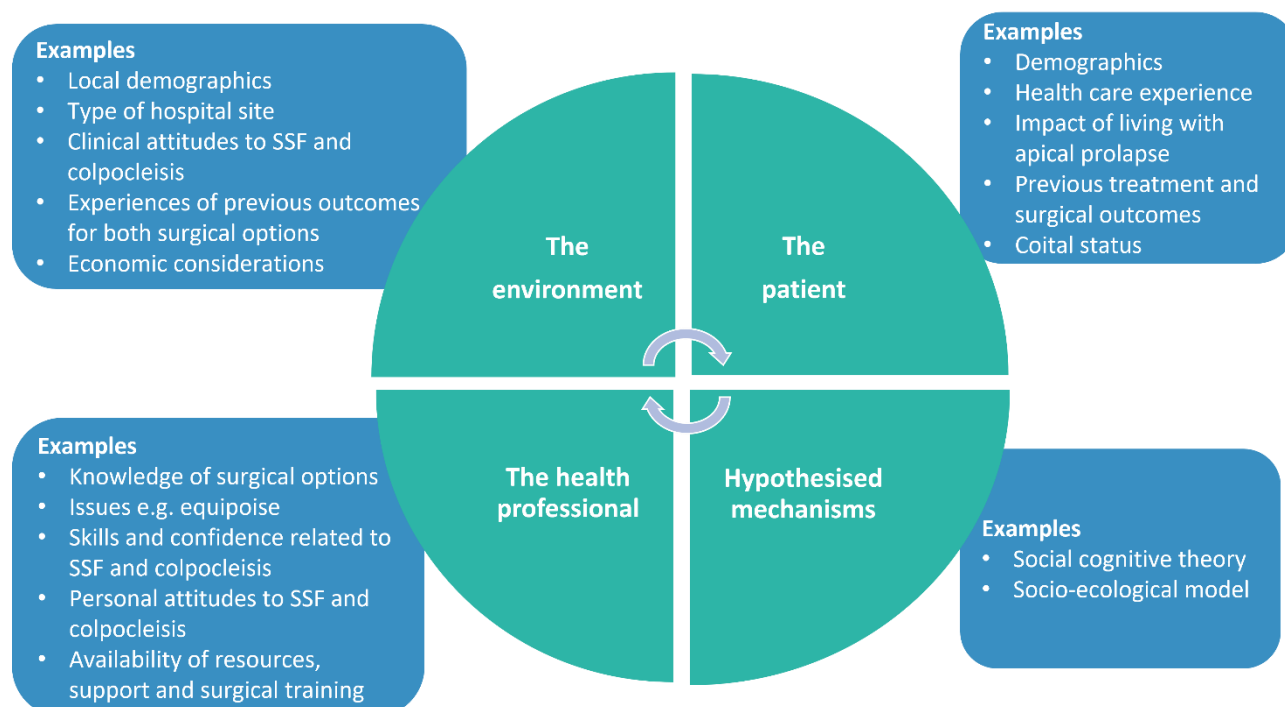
Examples
- Local demographics
- Type of hospital site
- Clinical attitudes to SSF and colpocleisis
- Experiences of previous outcomes for both surgical options
- Economic considerations

Examples
- Demographics
- Health care experience
- Impact of living with apical prolapse
- Previous treatment and surgical outcomes
- Coital status

The environment

The patient

The health professional

Hypothesised mechanisms

Examples
- Knowledge of surgical options
- Issues e.g. equipoise
- Skills and confidence related to SSF and colpocleisis
- Personal attitudes to SSF and colpocleisis
- Availability of resources, support and surgical training

Examples
- Social cognitive theory
- Socio-ecological model